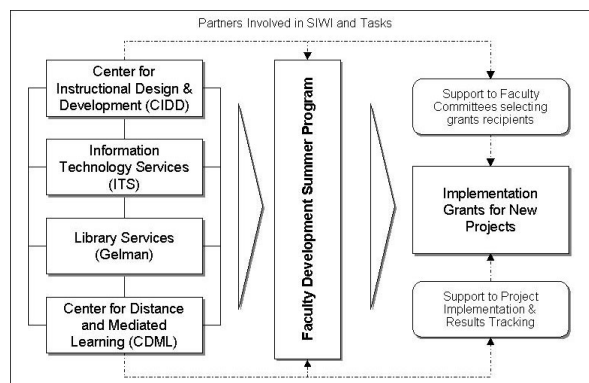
Partners Involved in SIWI and Tasks

Center for Instructional Design & Development (CIDD)

Information Technology Services (ITS)

Library Services (Gelman)

Center for Distance and Mediated Learning (CDML)

Faculty Development Summer Program

Support to Faculty Committees selecting grants recipients

Implementation Grants for New Projects

Support to Project Implementation & Results Tracking